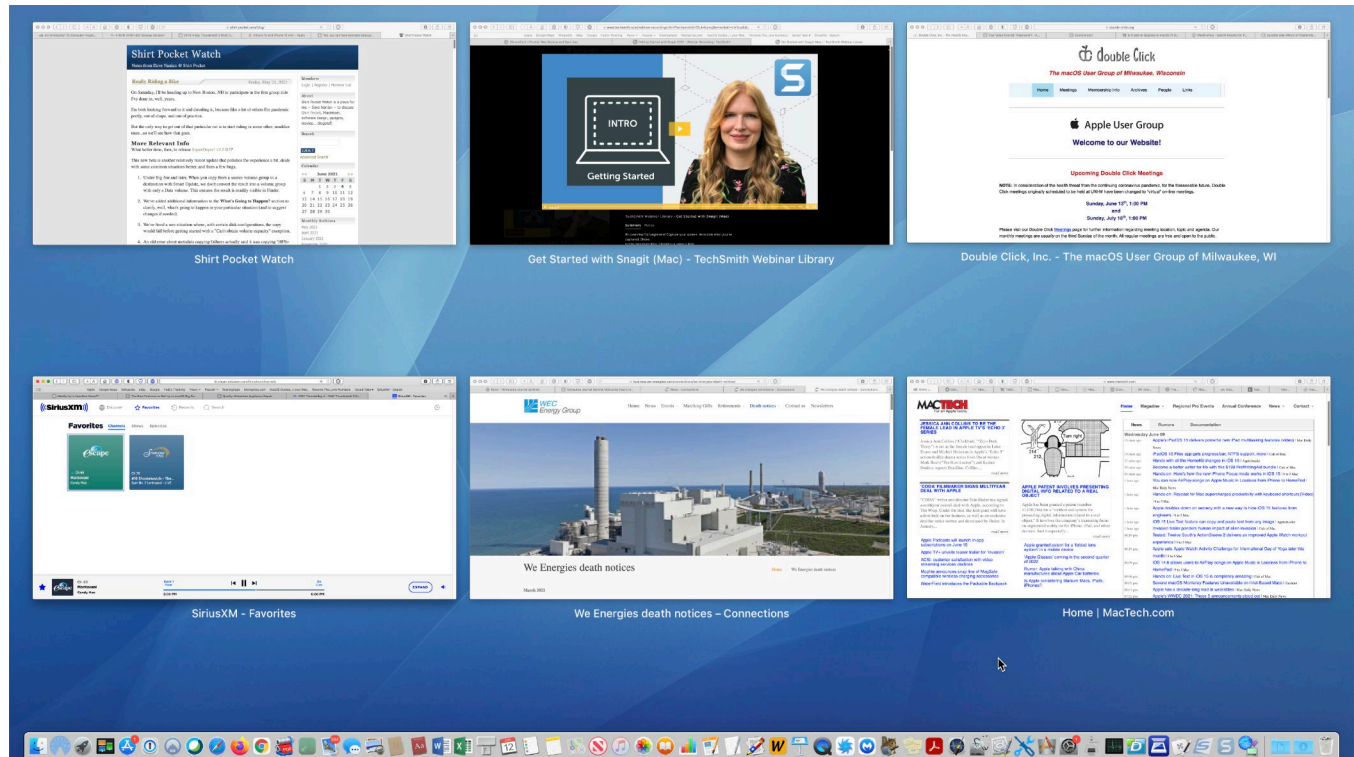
Shirt Pocket Watch

News from Dave Nanian @ Shirt Pocket

Really Riding a Bike

On Saturday, I'll be heading up to New Boston, NH to participate in the first group ride I've done in, well, years.

More Relevant Info

INTRO

Getting Started

Double Click

The macOS User Group of Milwaukee, Wisconsin

Apple User Group

Welcome to our Website!

Upcoming Double Click Meetings

Sunday, June 13th, 1:00 PM
and
Sunday, July 18th, 1:00 PM

Shirt Pocket Watch

Get Started with Snagit (Mac) - TechSmith Webinar Library

Double Click, Inc. - The macOS User Group of Milwaukee, WI

SiriusXM

Favorites

WEC Energy Group

We Energies death notices

MACTECH

Home

SiriusXM - Favorites

We Energies death notices – Connections

Home | MacTech.com